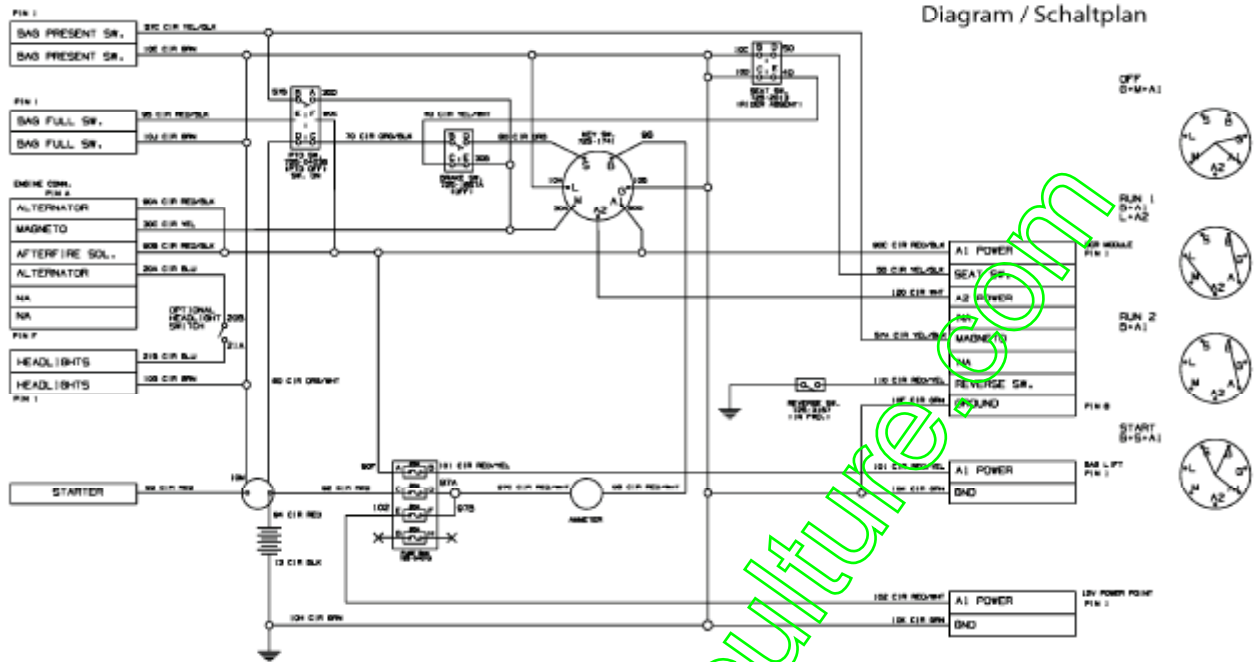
Diagram / Schaltplan

PIN 1
BAG PRESENT SW.
BAG PRESENT SW.
PIN 1
BAG FULL SW.
BAG FULL SW.
ENGINE CONN.
PIN A
ALTERNATOR
MAGNETO
AFTERFIRE SOL.
ALTERNATOR
NA
NA
OPTIONAL HEADLIGHT SWITCH
PIN F
HEADLIGHTS
HEADLIGHTS
PIN 1
STARTER

KEY SW.
S
B
L
G
M
A1
A2

A1 POWER
SEAT SW.
A2 POWER
NA
MAGNETO
NA
REVERSE SW.
GROUND

A1 POWER
GND

A1 POWER
GND

AMMETER

OFF
B+M+A1

RUN 1
B+A1
L+A2

RUN 2
B+A1

START
B+S+A1